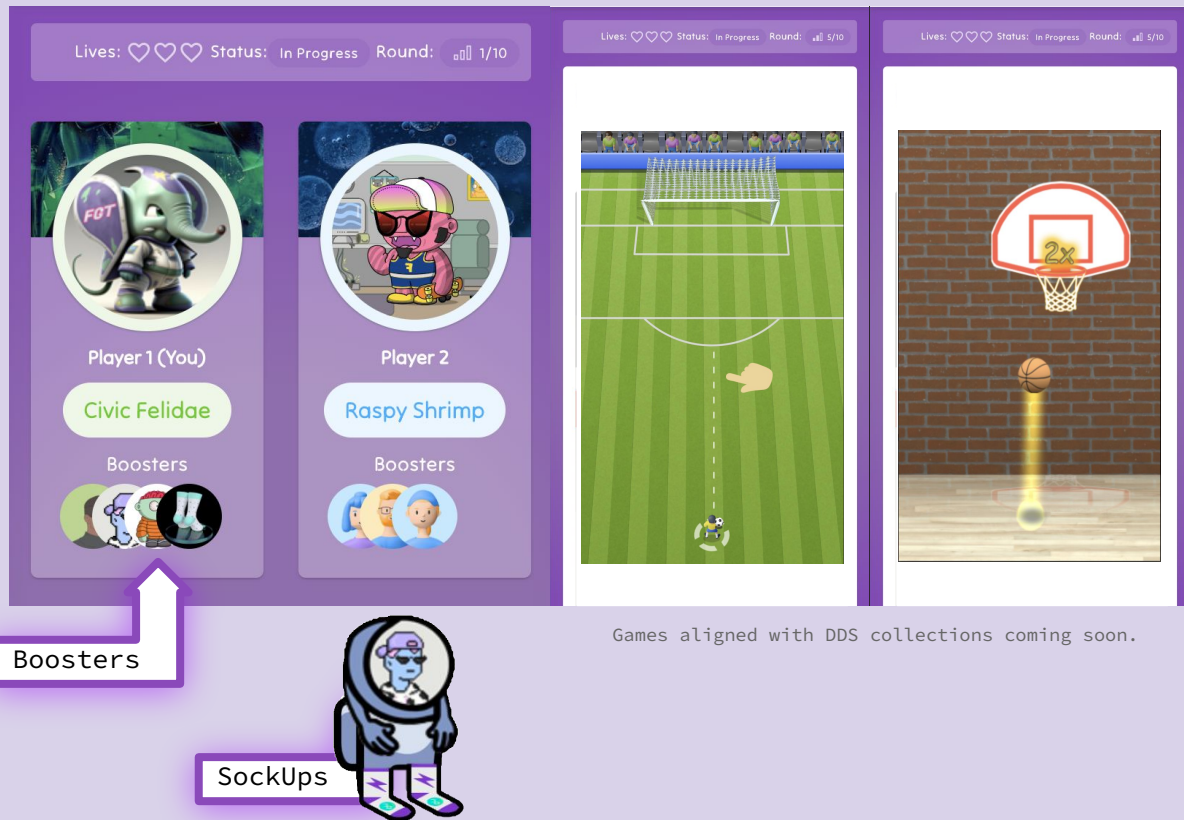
Lives: Status: In Progress Round: 1/10

Player 1 (You)

Civic Felidae

Boosters

Player 2

Raspy Shrimp

Boosters

Lives: Status: In Progress Round: 5/10

Lives: Status: In Progress Round: 5/10

2x

Games aligned with DDS collections coming soon.

Boosters

SockUps